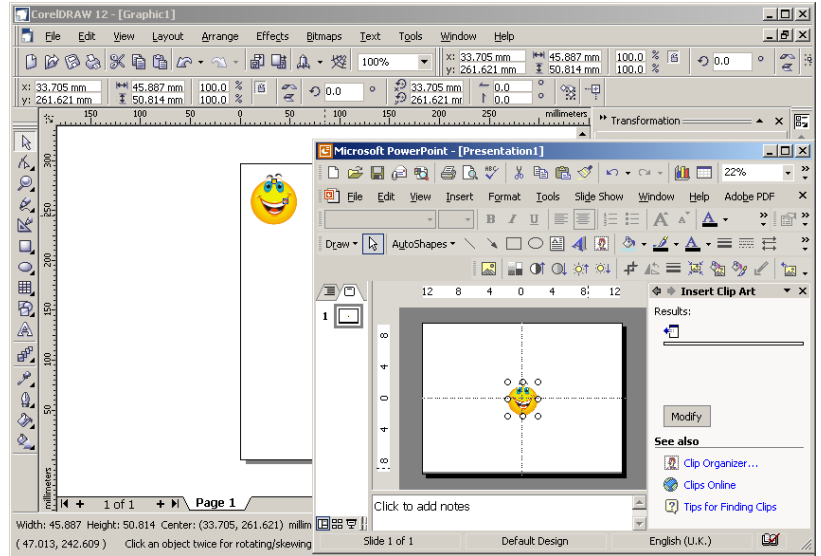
CorelDRAW 12 - [Graphic1]

File Edit View Layout Arrange Effects Bitmaps Text Tools Window Help

100%

x: 33.705 mm
y: 261.621 mm
45.887 mm
50.814 mm
100.0 %
100.0 %
0.0 °

x: 33.705 mm
y: 261.621 mm
45.887 mm
50.814 mm
100.0 %
100.0 %
0.0
33.705 mm
261.621 mm
0.0
0.0

150 100 50 0 50 100 150 200 250 millimeters

Transformation

1 of 1 Page 1

millimeters

Width: 45.887 Height: 50.814 Center: (33.705, 261.621) millim

( 47.013, 242.609 ) Click an object twice for rotating/skewing

Microsoft PowerPoint - [Presentation1]

22%

File Edit View Insert Format Tools Slide Show Window Help Adobe PDF

B I U A

Draw AutoShapes

12 8 4 0 4 8 12

1

8 4 0 4 8

Insert Clip Art

Results:

Modify

See also

Clip Organizer...

Clips Online

Tips for Finding Clips

Click to add notes

Slide 1 of 1 Default Design English (U.K.)